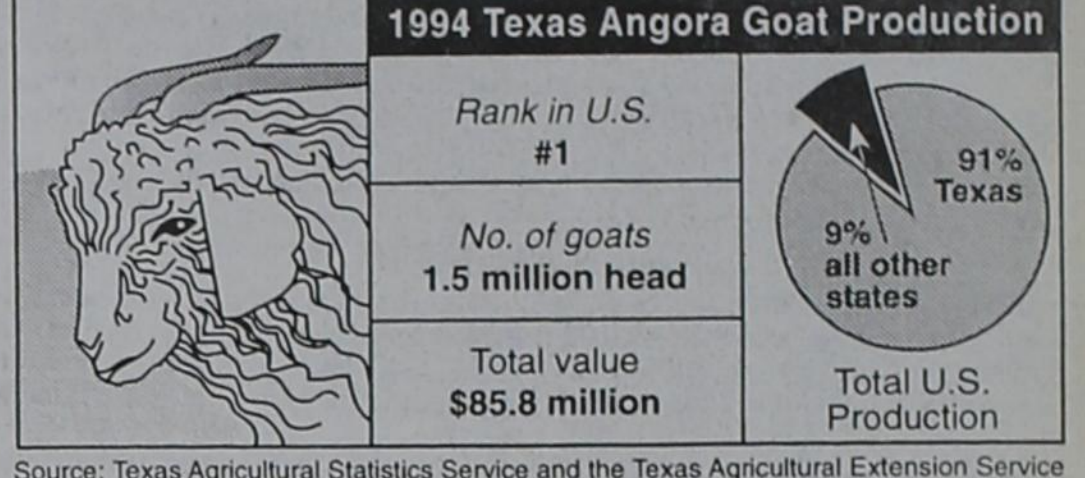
1994 Texas Angora Goat Production

Rank in U.S.
#1

No. of goats
1.5 million head

Total value
$85.8 million

91%
Texas

9%
all other states

Total U.S.
Production

Source: Texas Agricultural Statistics Service and the Texas Agricultural Extension Service